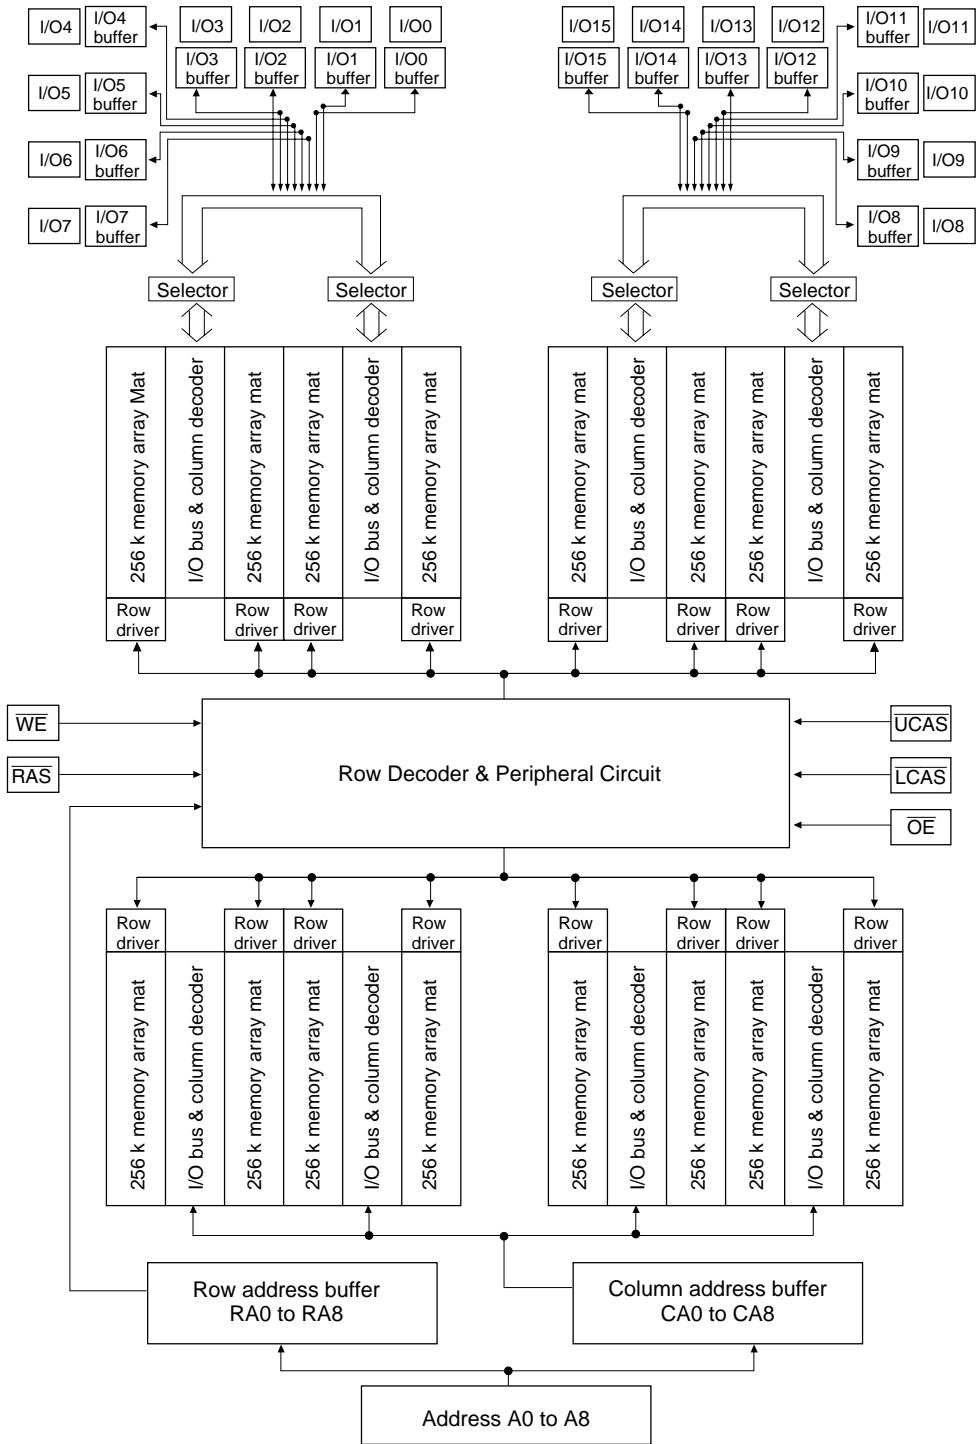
I/O4
I/O4 buffer
I/O3
I/O2
I/O1
I/O0
I/O3 buffer
I/O2 buffer
I/O1 buffer
I/O0 buffer
I/O5
I/O5 buffer
I/O6
I/O6 buffer
I/O7
I/O7 buffer

I/O15
I/O14
I/O13
I/O12
I/O11 buffer
I/O11
I/O15 buffer
I/O14 buffer
I/O13 buffer
I/O12 buffer
I/O10 buffer
I/O10
I/O9 buffer
I/O9
I/O8 buffer
I/O8

Selector
Selector
Selector
Selector

256 k memory array Mat
I/O bus & column decoder
256 k memory array mat
256 k memory array mat
I/O bus & column decoder
256 k memory array mat
256 k memory array mat
I/O bus & column decoder
256 k memory array mat
256 k memory array mat
I/O bus & column decoder
256 k memory array mat

Row driver
Row driver
Row driver
Row driver
Row driver
Row driver
Row driver
Row driver

$\overline{WE}$
$\overline{RAS}$
Row Decoder & Peripheral Circuit
$\overline{UCAS}$
$\overline{LCAS}$
$\overline{OE}$

Row driver
Row driver
Row driver
Row driver
Row driver
Row driver
Row driver
Row driver

256 k memory array mat
I/O bus & column decoder
256 k memory array mat
256 k memory array mat
I/O bus & column decoder
256 k memory array mat
256 k memory array mat
I/O bus & column decoder
256 k memory array mat
256 k memory array mat
I/O bus & column decoder
256 k memory array mat

Row address buffer RA0 to RA8
Column address buffer CA0 to CA8

Address A0 to A8